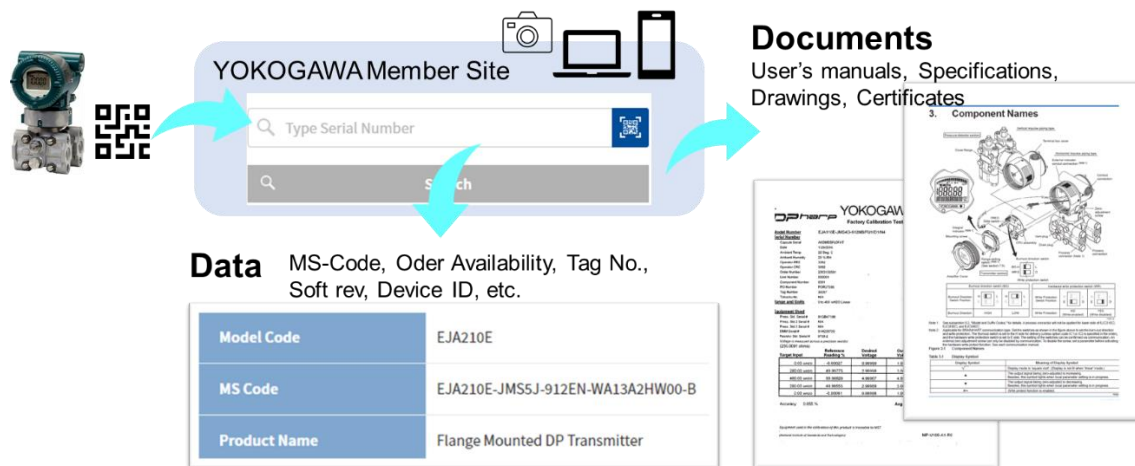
YOKOGAWA Member Site

Type Serial Number

Search

Documents
User's manuals, Specifications, Drawings, Certificates

3. Component Names

YOKOGAWA
Factory Calibration Test

Data MS-Code, Oder Availability, Tag No., Soft rev, Device ID, etc.

| Model Code | EJA210E |
|---|---|
| MS Code | EJA210E-JMS5J-912EN-WA13A2HW00-B |
| Product Name | Flange Mounted DP Transmitter |